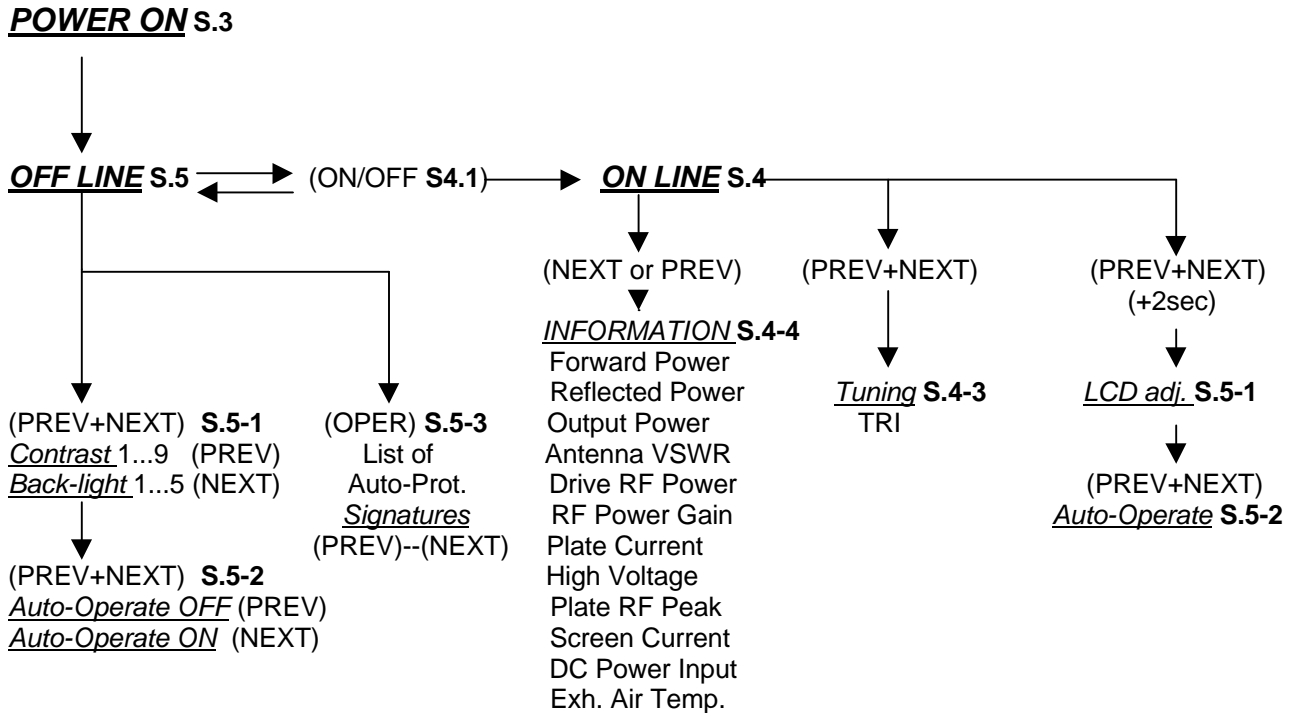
POWER ON S.3

OFF LINE S.5

(ON/OFF S4.1)

ON LINE S.4

(NEXT or PREV)

INFORMATION S.4-4
Forward Power
Reflected Power
Output Power
Antenna VSWR
Drive RF Power
RF Power Gain
Plate Current
High Voltage
Plate RF Peak
Screen Current
DC Power Input
Exh. Air Temp.

(PREV+NEXT)

Tuning S.4-3
TRI

(PREV+NEXT)
(+2sec)

LCD adj. S.5-1

(PREV+NEXT)
Auto-Operate S.5-2

(PREV+NEXT) S.5-1
Contrast 1...9 (PREV)
Back-light 1...5 (NEXT)

(PREV+NEXT) S.5-2
Auto-Operate OFF (PREV)
Auto-Operate ON (NEXT)

(OPER) S.5-3
List of
Auto-Prot.
Signatures
(PREV)--(NEXT)